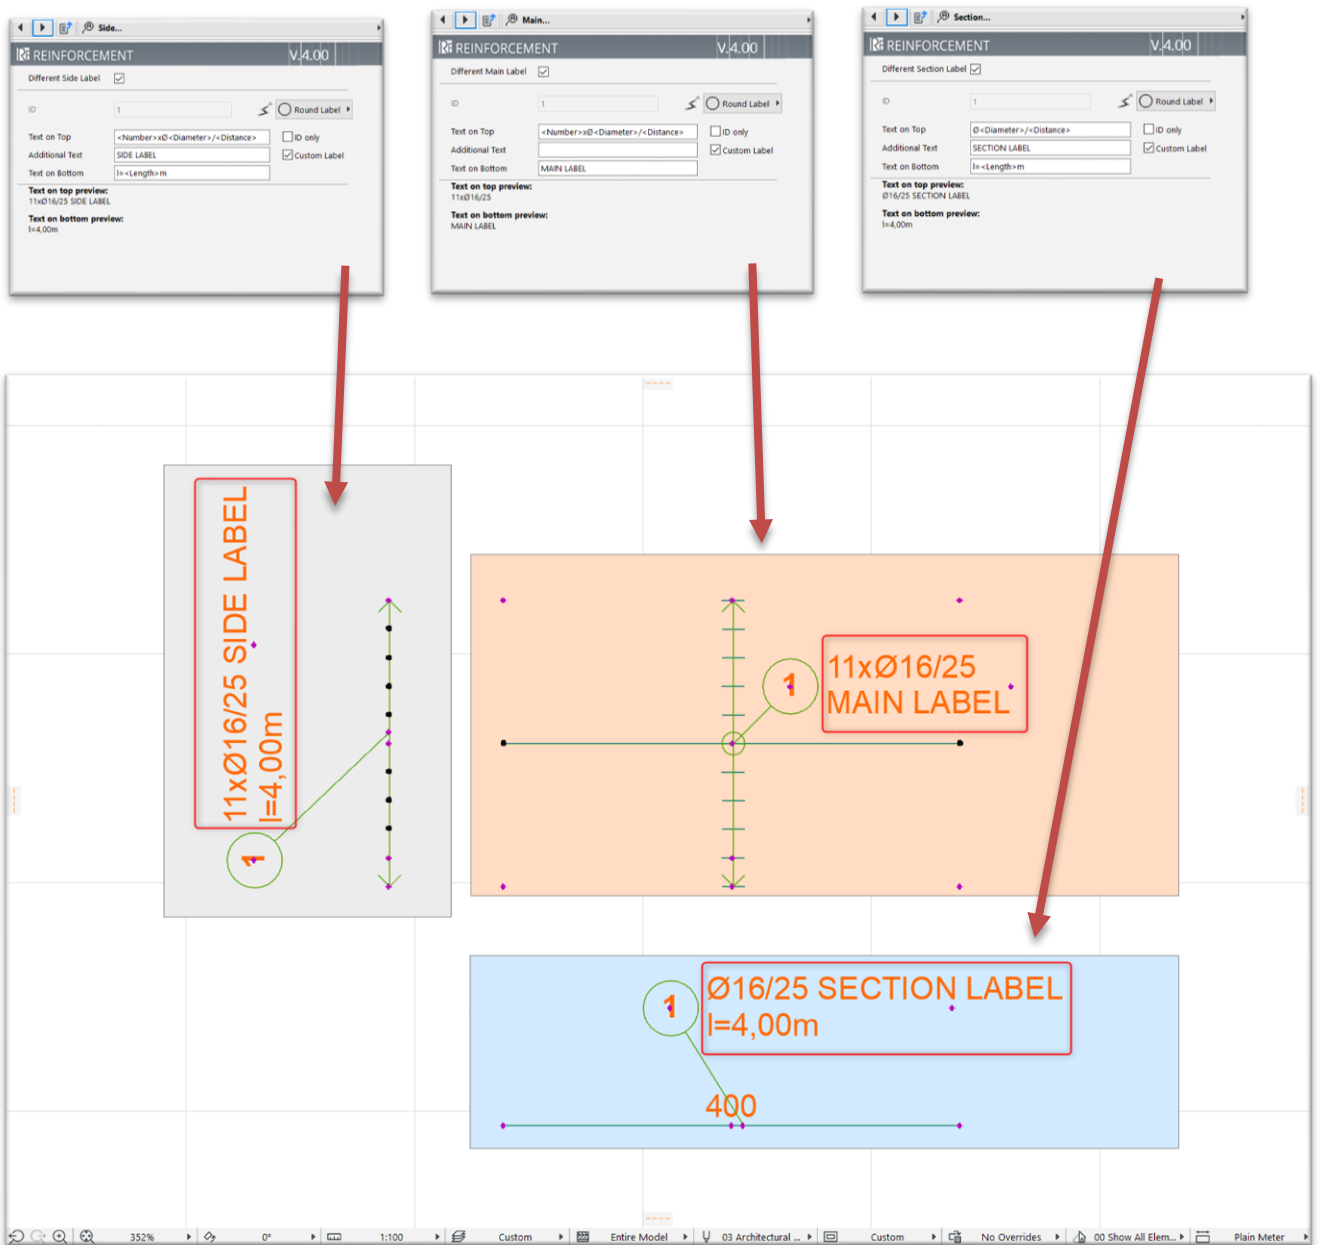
Side...

REINFORCEMENT V.4.00

Different Side Label

ID 1 Round Label

Text on Top <Number>xØ<Diameter>/<Distance> ID only

Additional Text SIDE LABEL Custom Label

Text on Bottom l=<Length>m

Text on top preview:
11xØ16/25 SIDE LABEL

Text on bottom preview:
l=4,00m

Main...

REINFORCEMENT V.4.00

Different Main Label

ID 1 Round Label

Text on Top <Number>xØ<Diameter>/<Distance> ID only

Additional Text Custom Label

Text on Bottom MAIN LABEL

Text on top preview:
11xØ16/25

Text on bottom preview:
MAIN LABEL

Section...

REINFORCEMENT V.4.00

Different Section Label

ID 1 Round Label

Text on Top Ø<Diameter>/<Distance> ID only

Additional Text SECTION LABEL Custom Label

Text on Bottom l=<Length>m

Text on top preview:
Ø16/25 SECTION LABEL

Text on bottom preview:
l=4,00m

11xØ16/25 SIDE LABEL
l=4,00m

1

11xØ16/25
MAIN LABEL

1

Ø16/25 SECTION LABEL
l=4,00m

1

400

352% 0° 1:100 Custom Entire Model 03 Architectural ... Custom No Overrides 00 Show All Elem... Plain Meter